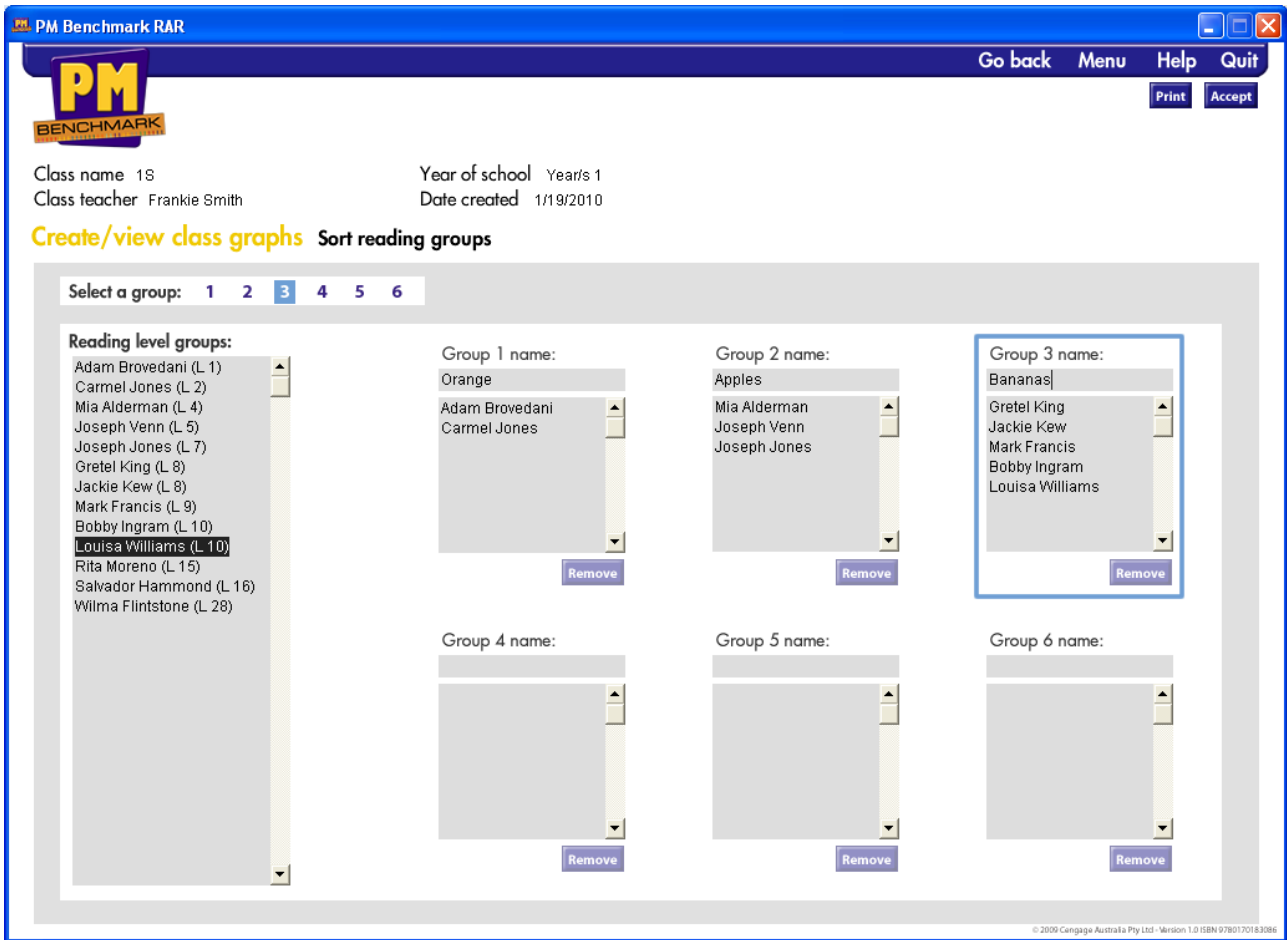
PM Benchmark RAR

Go back Menu Help Quit

Print Accept

PM BENCHMARK

Class name 1S
Class teacher Frankie Smith

Year of school Year/s 1
Date created 1/19/2010

Create/view class graphs Sort reading groups

Select a group: 1 2 3 4 5 6

Reading level groups:
Adam Brovedani (L 1)
Carmel Jones (L 2)
Mia Alderman (L 4)
Joseph Venn (L 5)
Joseph Jones (L 7)
Gretel King (L 8)
Jackie Kew (L 8)
Mark Francis (L 9)
Bobby Ingram (L 10)
Louisa Williams (L 10)
Rita Moreno (L 15)
Salvador Hammond (L 16)
Wilma Flintstone (L 28)

Group 1 name:
Orange
Adam Brovedani
Carmel Jones
Remove

Group 2 name:
Apples
Mia Alderman
Joseph Venn
Joseph Jones
Remove

Group 3 name:
Bananas
Gretel King
Jackie Kew
Mark Francis
Bobby Ingram
Louisa Williams
Remove

Group 4 name:
Remove

Group 5 name:
Remove

Group 6 name:
Remove

© 2009 Cengage Australia Pty Ltd - Version 1.0 ISBN 9780170183086